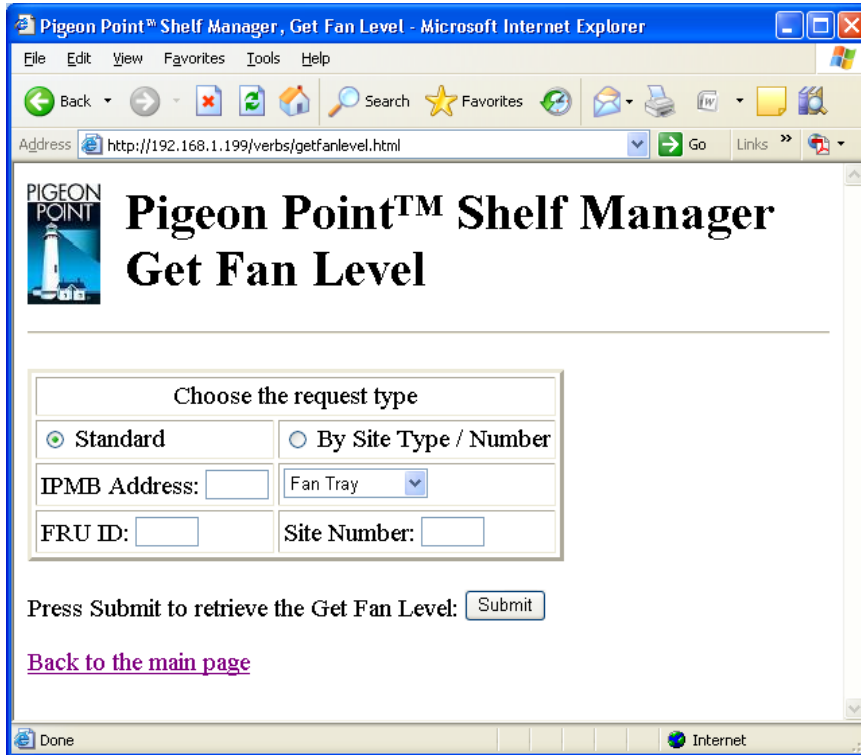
Pigeon Point™ Shelf Manager, Get Fan Level - Microsoft Internet Explorer

File Edit View Favorites Tools Help

Back Search Favorites

Address http://192.168.1.199/verbs/getfanlevel.html Go Links »

PIGEON POINT

# Pigeon Point™ Shelf Manager Get Fan Level

| Choose the request type | |
|---|---|
| Standard | By Site Type / Number |
| IPMB Address: | Fan Tray |
| FRU ID: | Site Number: |

Press Submit to retrieve the Get Fan Level: Submit

Back to the main page

Done Internet